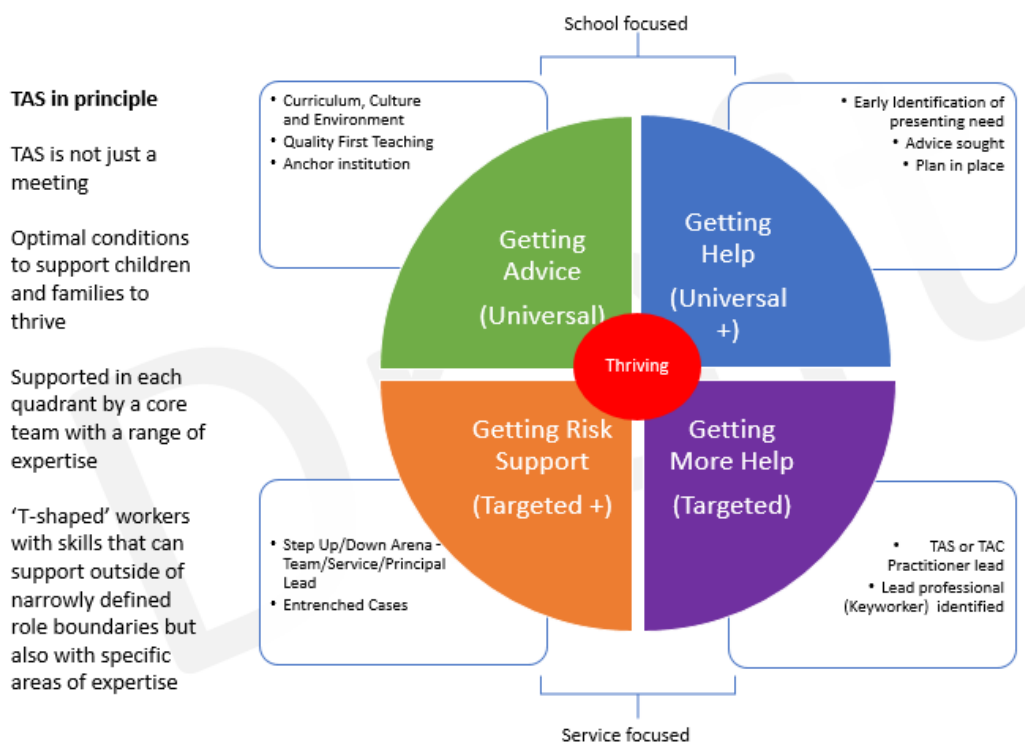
School focused

TAS in principle

TAS is not just a meeting

Optimal conditions to support children and families to thrive

Supported in each quadrant by a core team with a range of expertise

'T-shaped' workers with skills that can support outside of narrowly defined role boundaries but also with specific areas of expertise

- Curriculum, Culture and Environment
- Quality First Teaching
- Anchor institution

- Early Identification of presenting need
- Advice sought
- Plan in place

Getting Advice

(Universal)

Getting Help

(Universal +)

Thriving

Getting Risk Support

(Targeted +)

Getting More Help

(Targeted)

- Step Up/Down Arena - Team/Service/Principal Lead
- Entrenched Cases

- TAS or TAC Practitioner lead
- Lead professional (Keyworker) identified

Service focused